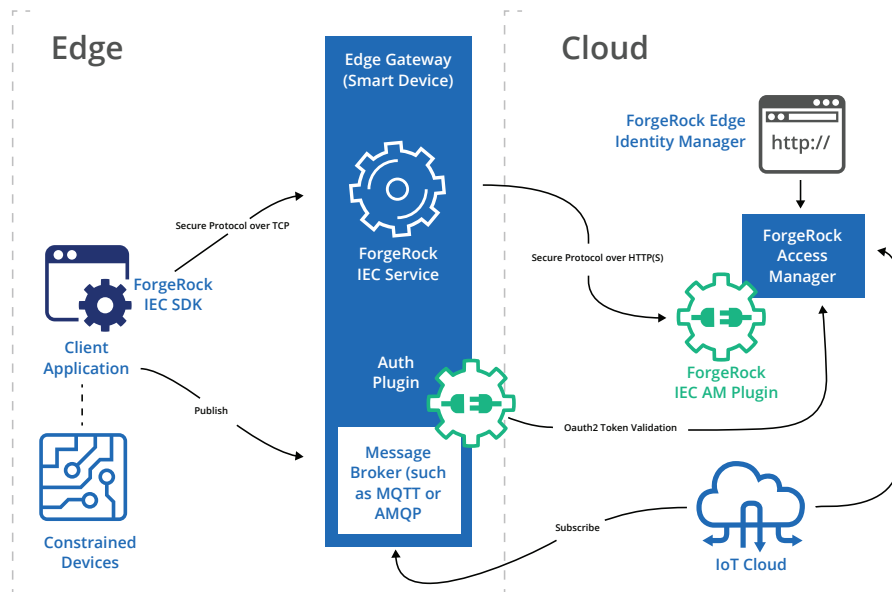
Edge

Cloud

Edge Gateway (Smart Device)

ForgeRock Edge Identity Manager

http://

Secure Protocol over TCP

ForgeRock IEC Service

ForgeRock Access Manager

Secure Protocol over HTTP(S)

ForgeRock IEC SDK

Client Application

ForgeRock IEC AM Plugin

Auth Plugin

Publish

Oauth2 Token Validation

Message Broker (such as MQTT or AMQP

Subscribe

Constrained Devices

IoT Cloud